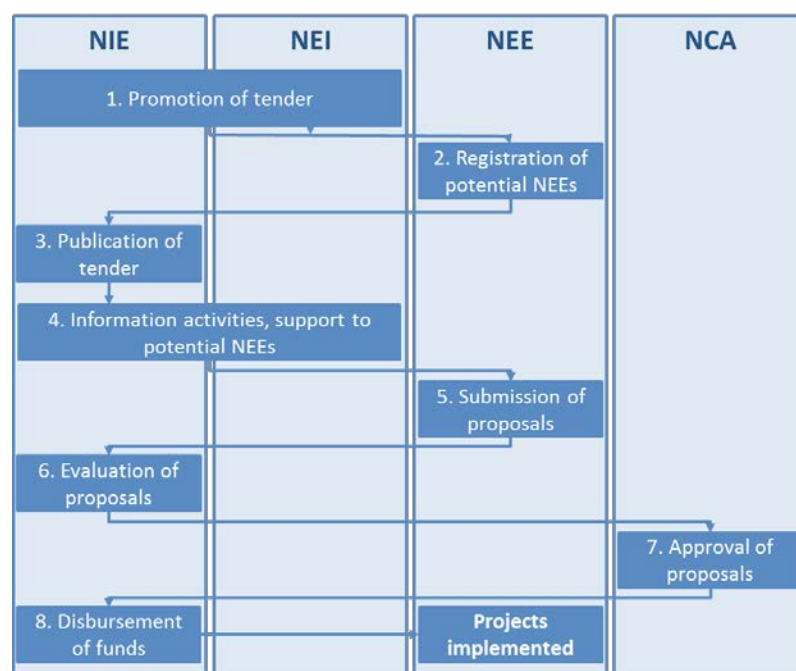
NIE

NEI

NEE

NCA

1. Promotion of tender

2. Registration of potential NEEs

3. Publication of tender

4. Information activities, support to potential NEEs

5. Submission of proposals

6. Evaluation of proposals

7. Approval of proposals

8. Disbursement of funds

Projects implemented